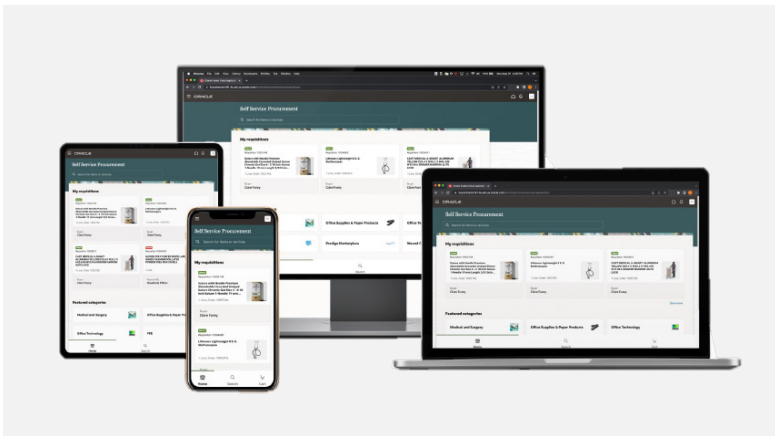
ORACLE

Self Service Procurement

My requisitions

Office Supplies & Paper Products

Prestige Marketplace

Self Service Procurement

My requisitions

Featured categories

Medical and Surgery

Office Supplies & Paper Products

Office Technology

Self Service Procurement

Search for items or services

My requisitions

Featured categories

Medical and Surgery

Office Supplies & Paper Products

Office Technology

Home

Search

Cart

Self Service Procurement

My requisitions

Featured categories

Medical and Surgery

Office Supplies & Paper Products

Office Technology

ORACLE